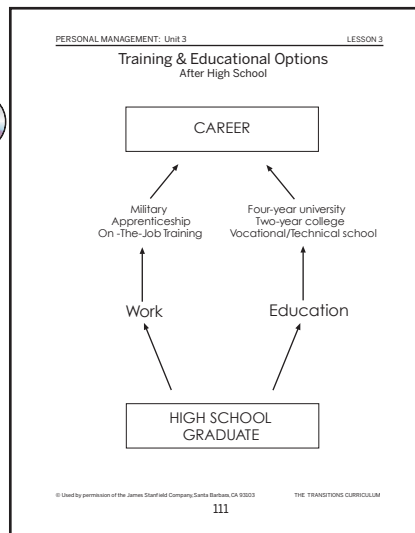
PERSONAL MANAGEMENT: Unit 3 LESSON 3

Training & Educational Options
After High School

CAREER

Military
Apprenticeship
On -The-Job Training

Four-year university
Two-year college
Vocational/Technical school

Work

Education

HIGH SCHOOL
GRADUATE

© Used by permission of the James Stanfield Company, Santa Barbara, CA 93103 THE TRANSITIONS CURRICULUM

111